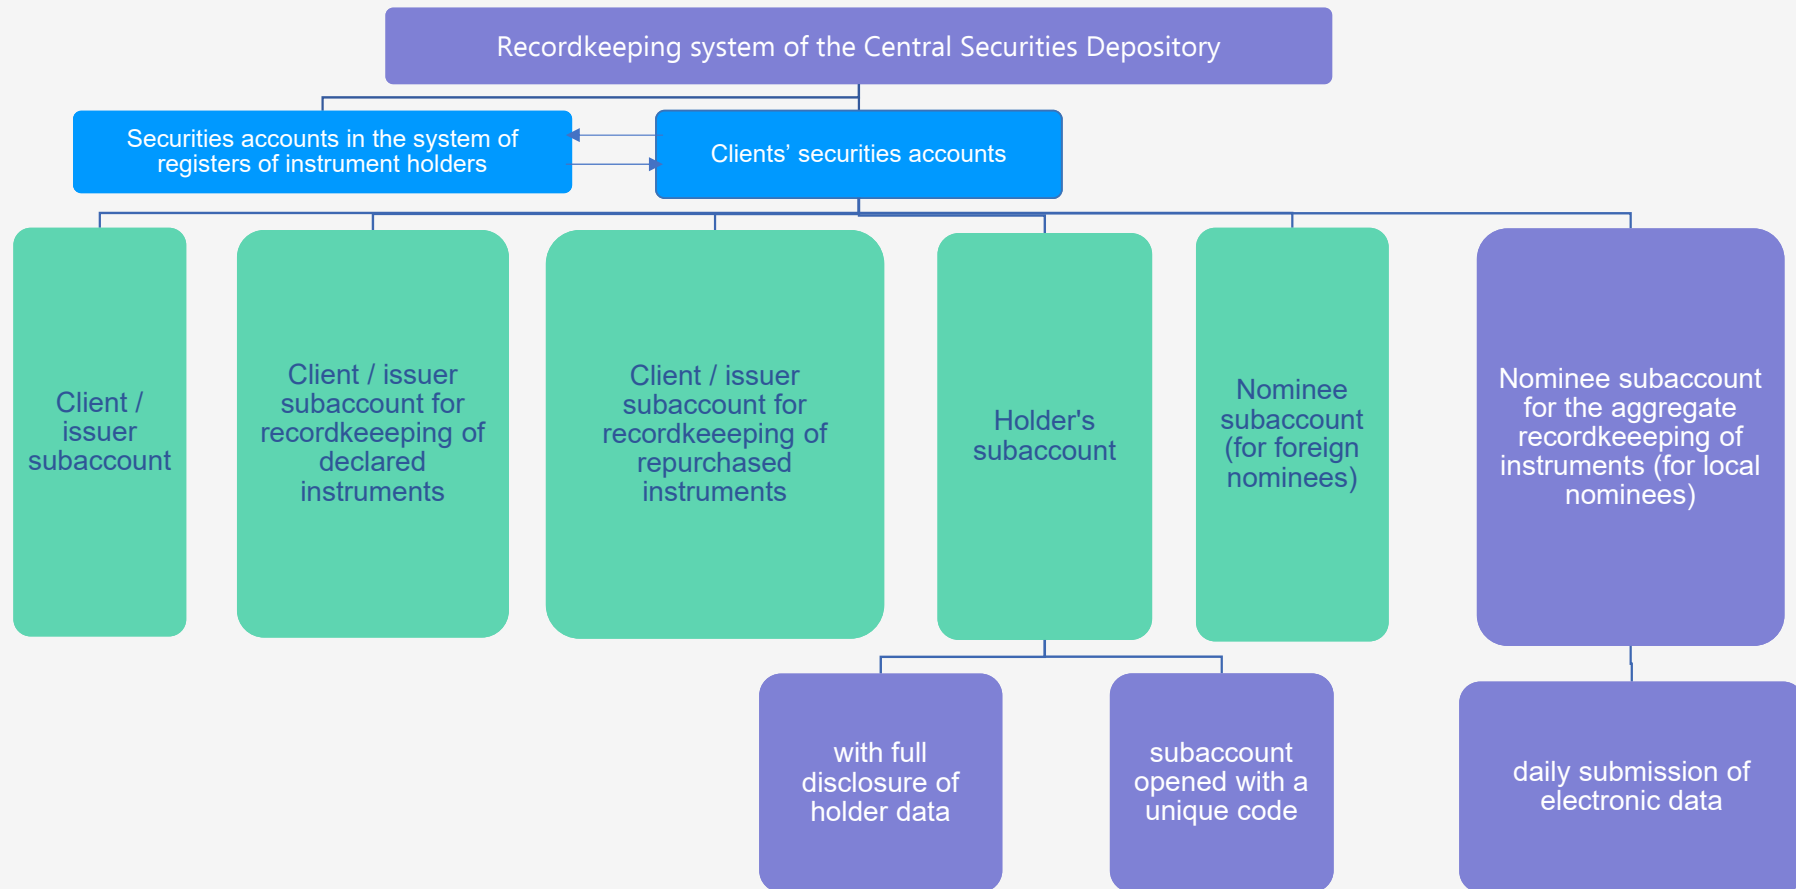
Recordkeeping system of the Central Securities Depository

Securities accounts in the system of registers of instrument holders

Clients' securities accounts

Client / issuer subaccount

Client / issuer subaccount for recordkeeeping of declared instruments

Client / issuer subaccount for recordkeeeping of repurchased instruments

Holder's subaccount

Nominee subaccount (for foreign nominees)

Nominee subaccount for the aggregate recordkeeeping of instruments (for local nominees)

with full disclosure of holder data

subaccount opened with a unique code

daily submission of electronic data